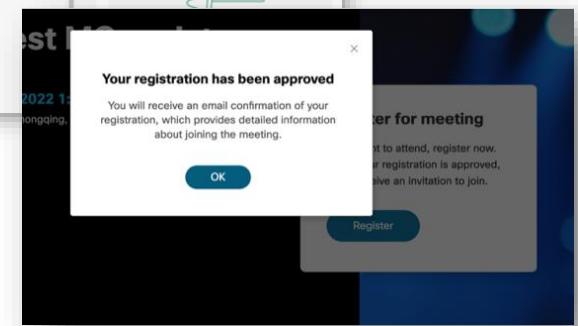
est M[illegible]

2022 1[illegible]
hongqing, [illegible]

×

Your registration has been approved

You will receive an email confirmation of your registration, which provides detailed information about joining the meeting.

OK

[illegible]ter for meeting

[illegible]nt to attend, register now. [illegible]r registration is approved, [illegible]eive an invitation to join.

Register